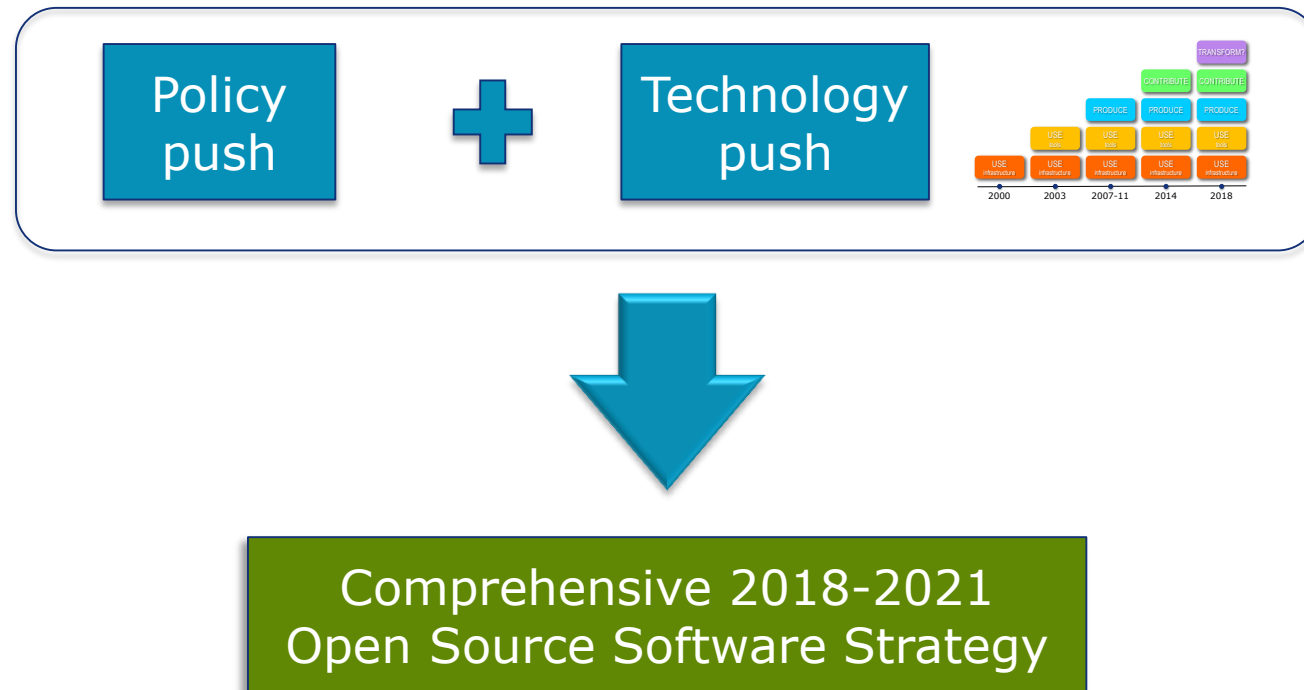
Policy push

Technology push

TRANSFORM?

CONTRIBUTE CONTRIBUTE

PRODUCE PRODUCE PRODUCE

USE tools USE tools USE tools USE tools

USE infrastructure USE infrastructure USE infrastructure USE infrastructure USE infrastructure

2000 2003 2007-11 2014 2018

Comprehensive 2018-2021 Open Source Software Strategy